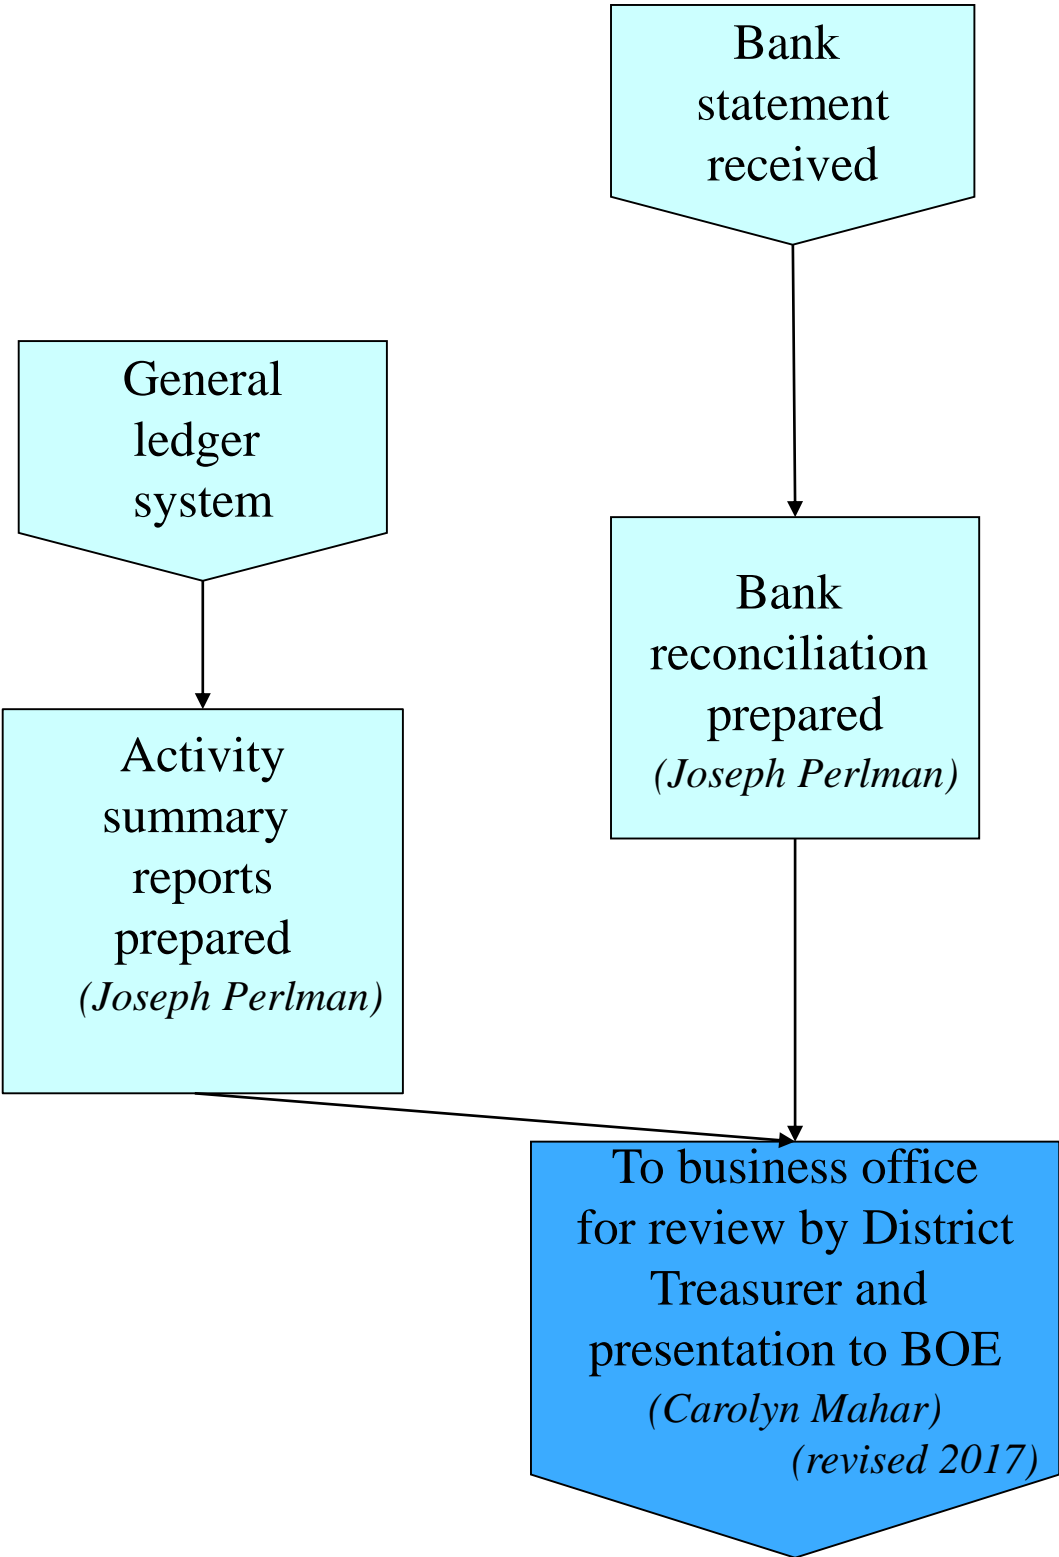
Bank statement received

General ledger system

Bank reconciliation prepared
(Joseph Perlman)

Activity summary reports prepared
(Joseph Perlman)

To business office for review by District Treasurer and presentation to BOE
(Carolyn Mahar)
(revised 2017)